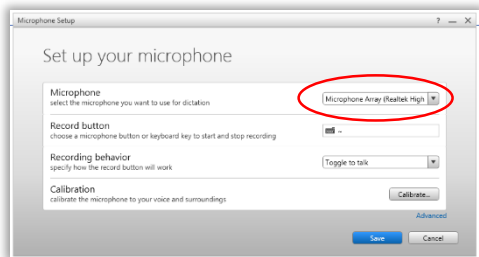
Microphone Setup

? — ✕

Set up your microphone

Microphone
select the microphone you want to use for dictation

Microphone Array (Realtek High

Record button
choose a microphone button or keyboard key to start and stop recording

--

Recording behavior
specify how the record button will work

Toggle to talk

Calibration
calibrate the microphone to your voice and surroundings

Calibrate...

Advanced

Save

Cancel